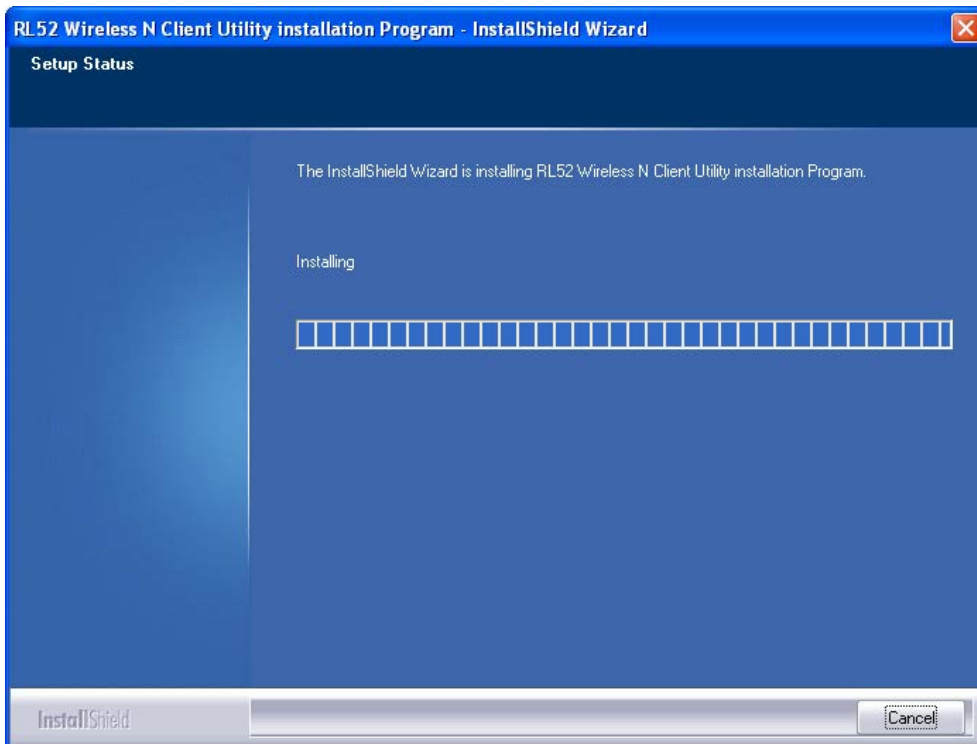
RL52 Wireless N Client Utility installation Program - InstallShield Wizard

Setup Status

The InstallShield Wizard is installing RL52 Wireless N Client Utility installation Program.

Installing

InstallShield

Cancel